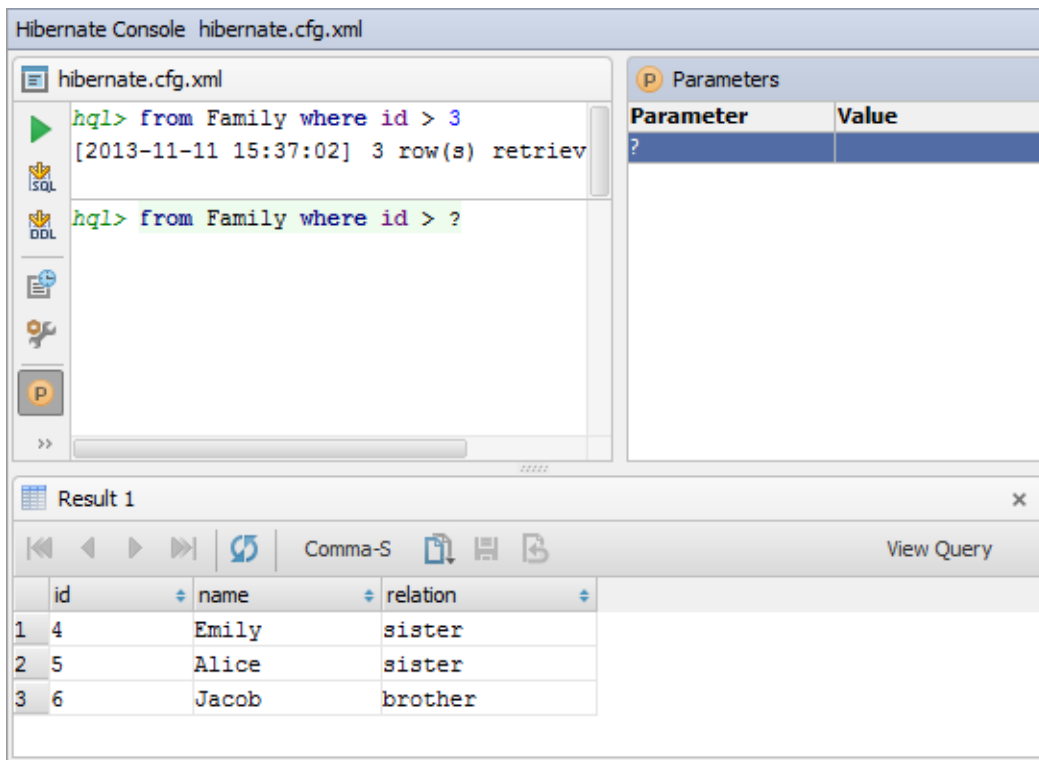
Hibernate Console hibernate.cfg.xml

hibernate.cfg.xml

SQL

DDL

P

hql> from Family where id > 3
[2013-11-11 15:37:02] 3 row(s) retriev

hql> from Family where id > ?

P Parameters

| Parameter | Value |
|---|---|
| ? | |

Result 1

Comma-S

View Query

| | id | name | relation |
|---|---|---|---|
| 1 | 4 | Emily | sister |
| 2 | 5 | Alice | sister |
| 3 | 6 | Jacob | brother |